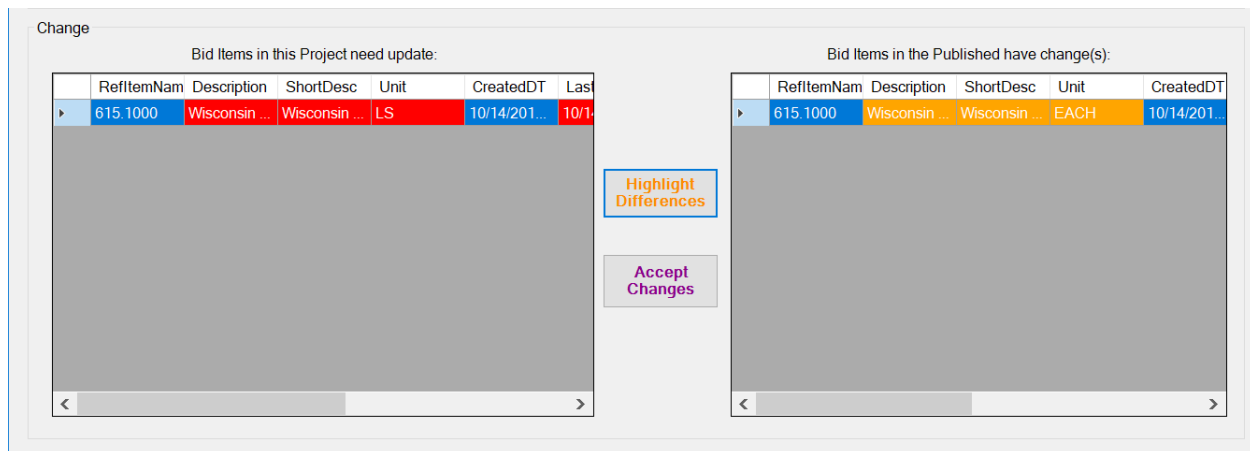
Change

Bid Items in this Project need update:

| | RefItemNam | Description | ShortDesc | Unit | CreatedDT | Last |
|---|---|---|---|---|---|---|
| ▸ | 615.1000 | Wisconsin ... | Wisconsin ... | LS | 10/14/201... | 10/1 |

Highlight Differences

Accept Changes

Bid Items in the Published have change(s):

| | RefItemNam | Description | ShortDesc | Unit | CreatedDT |
|---|---|---|---|---|---|
| ▸ | 615.1000 | Wisconsin ... | Wisconsin ... | EACH | 10/14/201... |